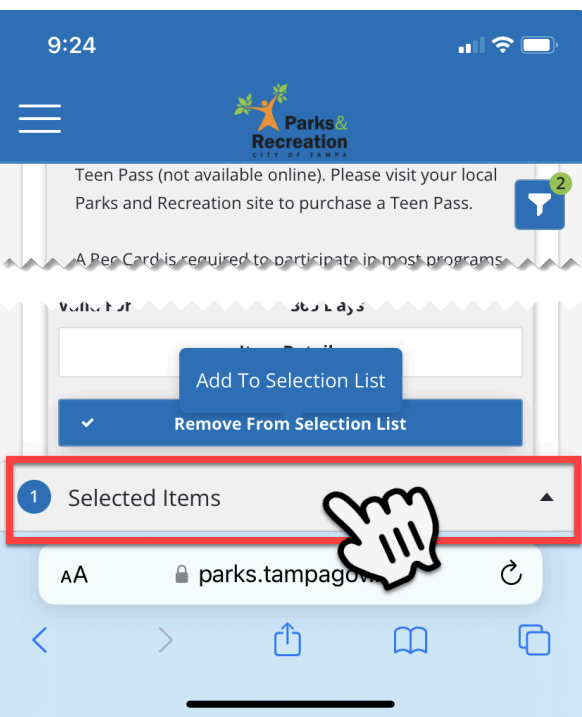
9:24

Parks & Recreation
CITY OF TAMPA

Teen Pass (not available online). Please visit your local Parks and Recreation site to purchase a Teen Pass.

A Rec Card is required to participate in most programs

2

Valid For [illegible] 365 Days

Item Details

Add To Selection List

Remove From Selection List

1 Selected Items

AA parks.tampagov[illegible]